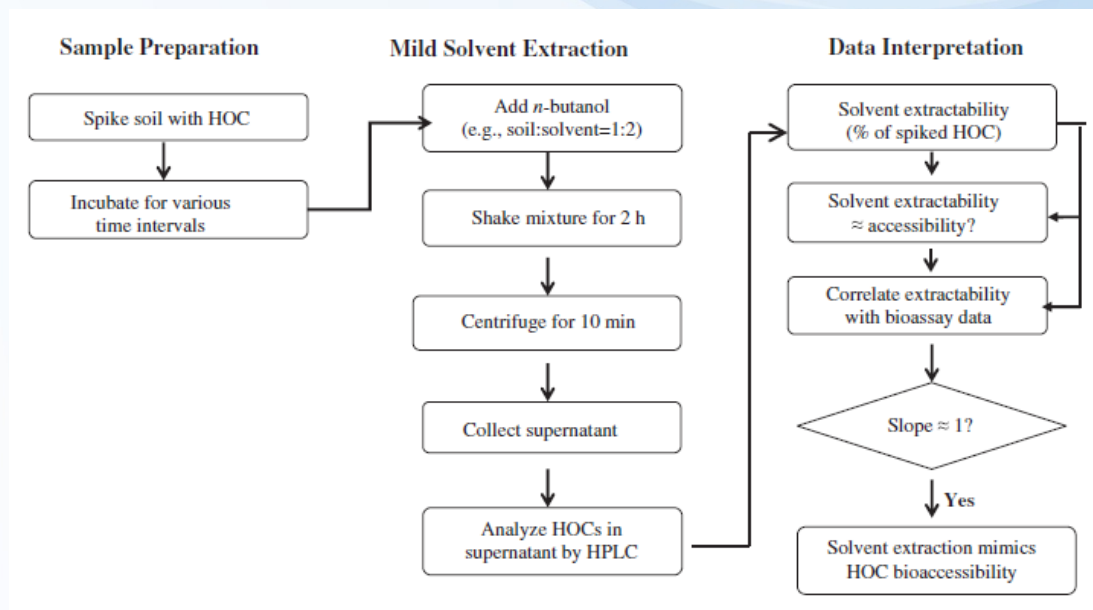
Sample Preparation

Spike soil with HOC

Incubate for various time intervals

Mild Solvent Extraction

Add *n*-butanol (e.g., soil:solvent=1:2)

Shake mixture for 2 h

Centrifuge for 10 min

Collect supernatant

Analyze HOCs in supernatant by HPLC

Data Interpretation

Solvent extractability (% of spiked HOC)

Solvent extractability $\approx$ accessibility?

Correlate extractability with bioassay data

Slope $\approx$ 1?

Yes

Solvent extraction mimics HOC bioaccessibility